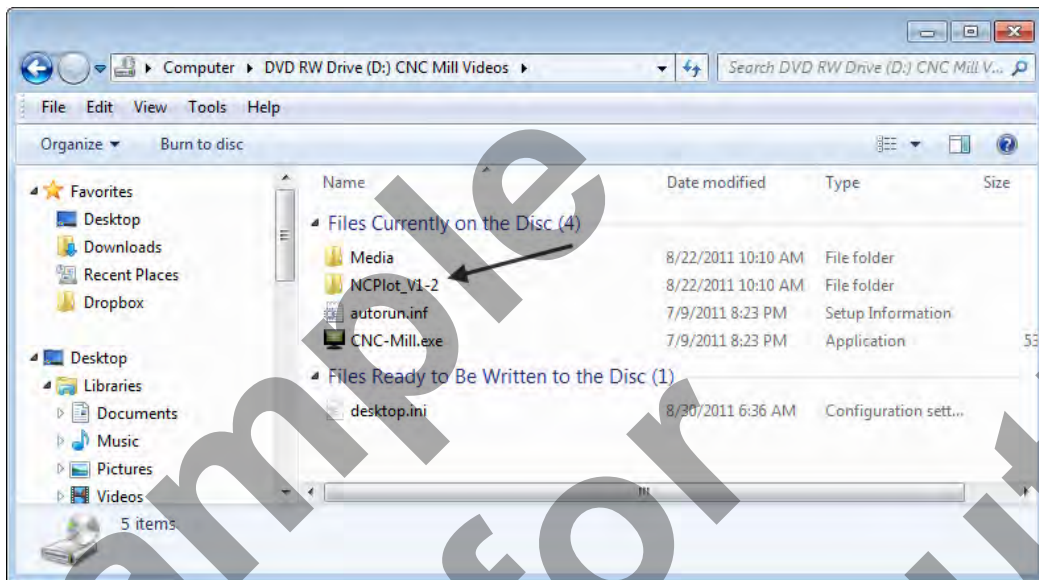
Computer ▸ DVD RW Drive (D:) CNC Mill Videos ▸

Search DVD RW Drive (D:) CNC Mill V...

File Edit View Tools Help

Organize ▾ Burn to disc

Favorites
Desktop
Downloads
Recent Places
Dropbox

Desktop
Libraries
Documents
Music
Pictures
Videos

| Name | Date modified | Type | Size |
|---|---|---|---|
| Files Currently on the Disc (4) | | | |
| Media | 8/22/2011 10:10 AM | File folder | |
| NCPlot_V1-2 | 8/22/2011 10:10 AM | File folder | |
| autorun.inf | 7/9/2011 8:23 PM | Setup Information | |
| CNC-Mill.exe | 7/9/2011 8:23 PM | Application | 53 |
| Files Ready to Be Written to the Disc (1) | | | |
| desktop.ini | 8/30/2011 6:36 AM | Configuration sett... | |

5 items

Sample for